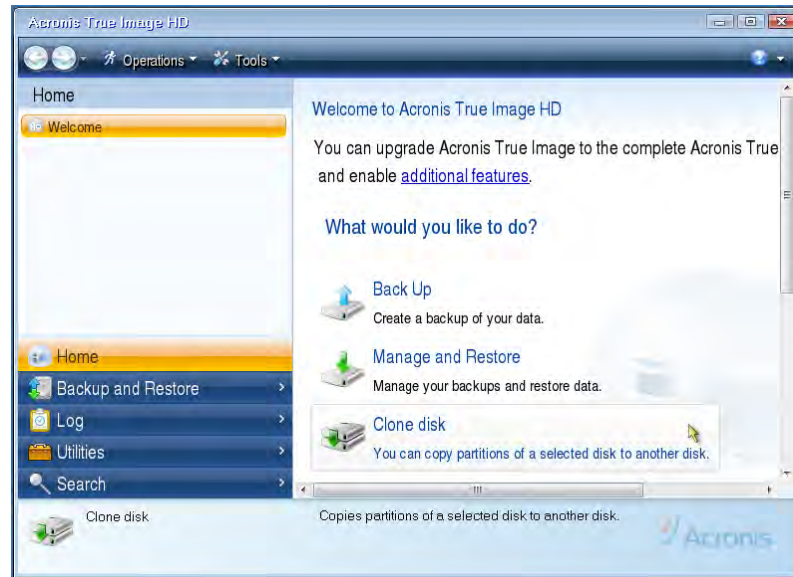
Acronis True Image HD

Operations Tools

Home

Welcome

Home

Backup and Restore

Log

Utilities

Search

Welcome to Acronis True Image HD

You can upgrade Acronis True Image to the complete Acronis True and enable additional features.

What would you like to do?

Back Up

Create a backup of your data.

Manage and Restore

Manage your backups and restore data.

Clone disk

You can copy partitions of a selected disk to another disk.

Clone disk

Copies partitions of a selected disk to another disk.

Acronis